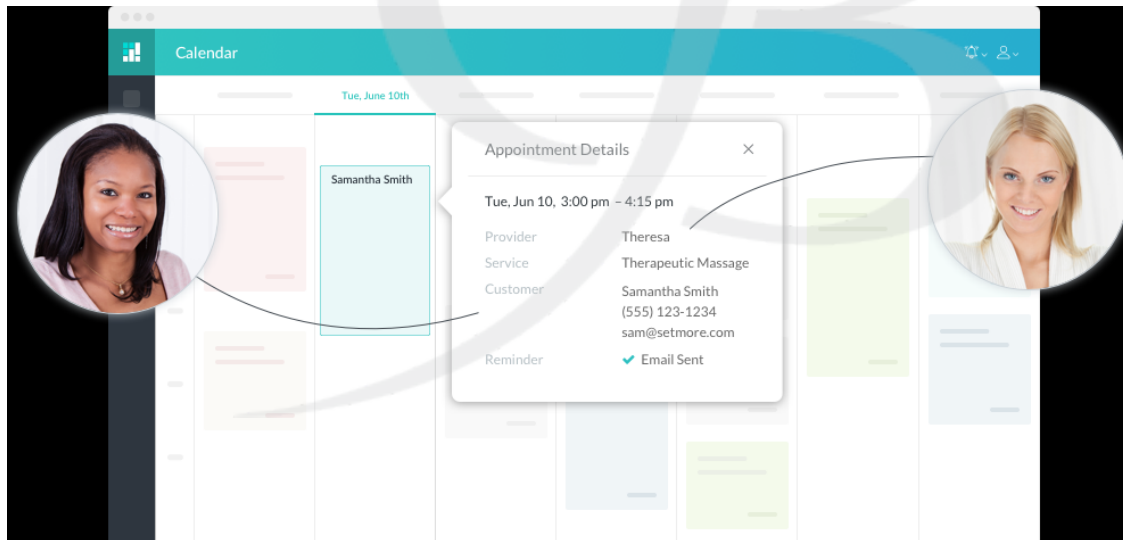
Calendar

Tue, June 10th

Samantha Smith

Appointment Details ×

Tue, Jun 10, 3:00 pm – 4:15 pm

Provider Theresa
Service Therapeutic Massage
Customer Samantha Smith
(555) 123-1234
sam@setmore.com
Reminder ✔ Email Sent